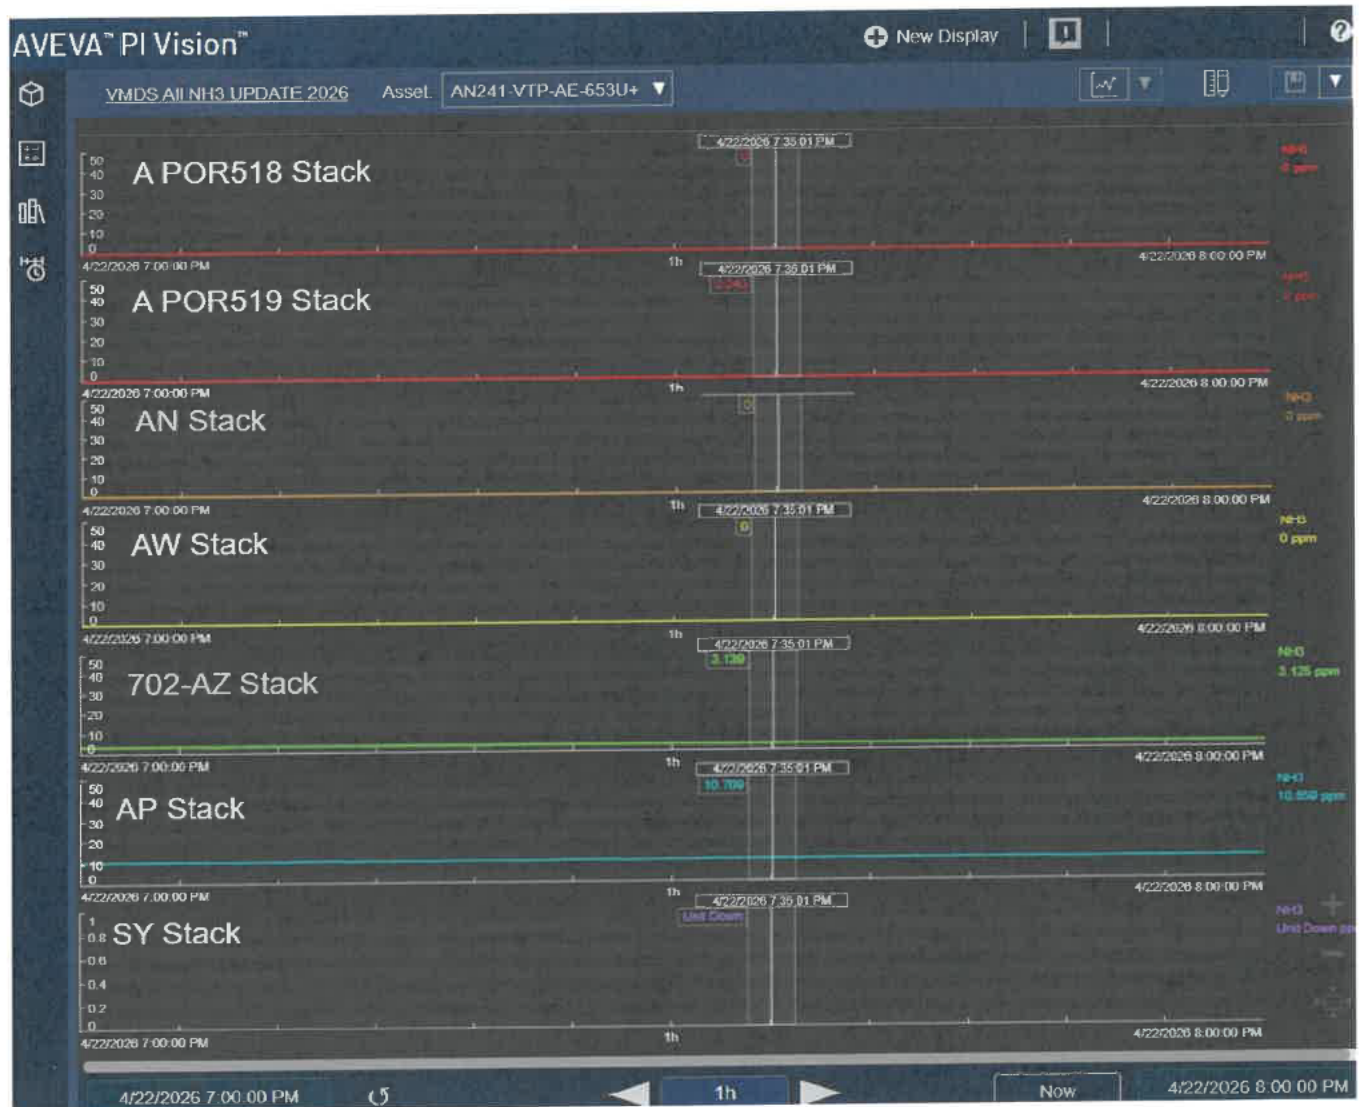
AVEVA™ PI Vision™

New Display

VMDS All NH3 UPDATE 2026 Asset AN241-VTP-AE-653U+

A POR518 Stack
50
40
30
20
10
0
4/22/2026 7:35:01 PM
0
NH3
0 ppm
4/22/2026 7:00:00 PM
1h
4/22/2026 8:00:00 PM

A POR519 Stack
50
40
30
20
10
0
4/22/2026 7:35:01 PM
0.243
NH3
0 ppm
4/22/2026 7:00:00 PM
1h
4/22/2026 8:00:00 PM

AN Stack
50
40
30
20
10
0
0
NH3
0 ppm
4/22/2026 7:00:00 PM
1h
4/22/2026 8:00:00 PM

AW Stack
50
40
30
20
10
0
4/22/2026 7:35:01 PM
0
NH3
0 ppm
4/22/2026 7:00:00 PM
1h
4/22/2026 8:00:00 PM

702-AZ Stack
50
40
30
20
10
0
4/22/2026 7:35:01 PM
3.139
NH3
3.125 ppm
4/22/2026 7:00:00 PM
1h
4/22/2026 8:00:00 PM

AP Stack
50
40
30
20
10
0
4/22/2026 7:35:01 PM
10.709
NH3
10.859 ppm
4/22/2026 7:00:00 PM
1h
4/22/2026 8:00:00 PM

SY Stack
1
0.8
0.6
0.4
0.2
0
4/22/2026 7:35:01 PM
Unit Down
NH3
Unit Down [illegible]
4/22/2026 7:00:00 PM
1h
4/22/2026 8:00:00 PM

4/22/2026 7:00:00 PM
1h
Now
4/22/2026 8:00:00 PM